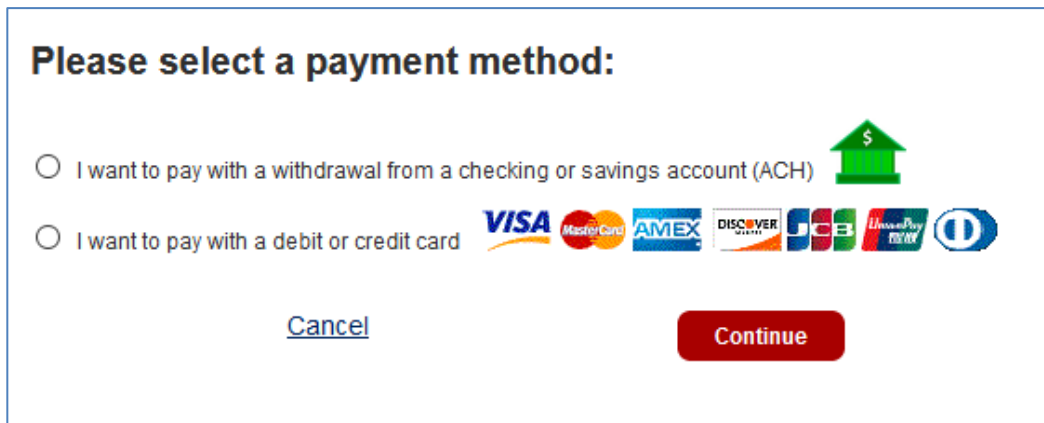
Please select a payment method:

I want to pay with a withdrawal from a checking or savings account (ACH) $

I want to pay with a debit or credit card VISA MasterCard AMEX DISCOVER JCB UnionPay

Cancel

Continue